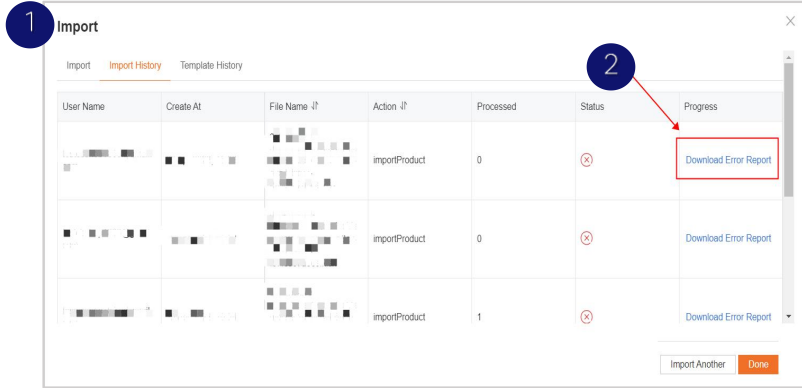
1

Import

Import | Import History | Template History

2

| User Name | Create At | File Name | Action | Processed | Status | Progress |
|---|---|---|---|---|---|---|
| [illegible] | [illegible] | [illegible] | importProduct | 0 | ⊗ | Download Error Report |
| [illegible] | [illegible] | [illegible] | importProduct | 0 | ⊗ | Download Error Report |
| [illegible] | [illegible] | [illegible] | importProduct | 1 | ⊗ | Download Error Report |

Import Another | Done